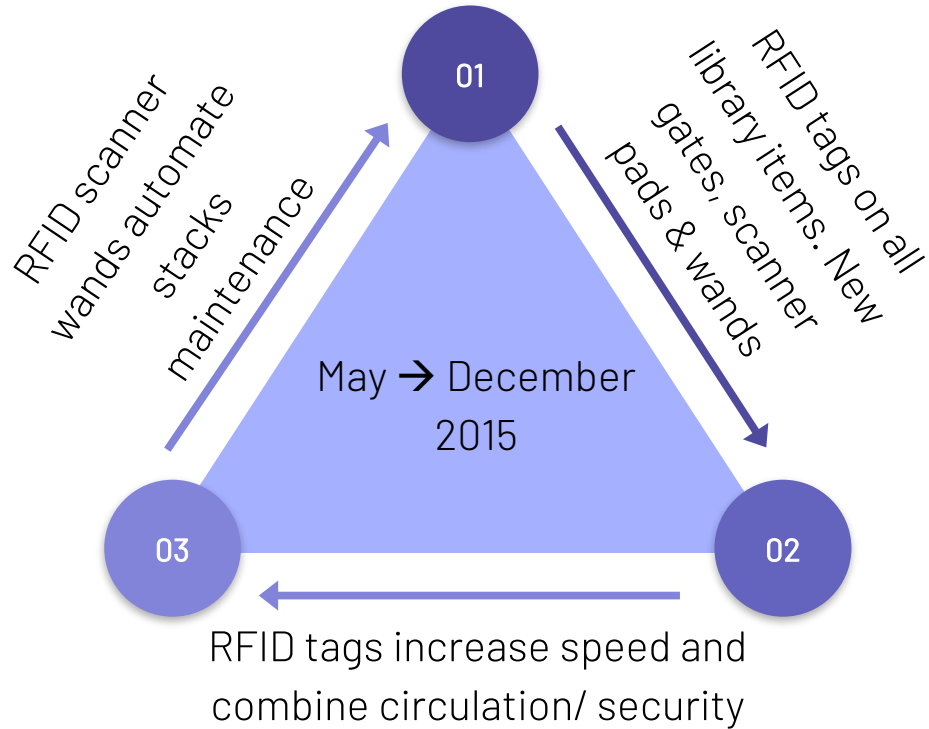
01

RFID tags on all library items. New gates, scanner pads & wands

02

RFID tags increase speed and combine circulation/ security

03

RFID scanner wands automate stacks maintenance

May → December 2015